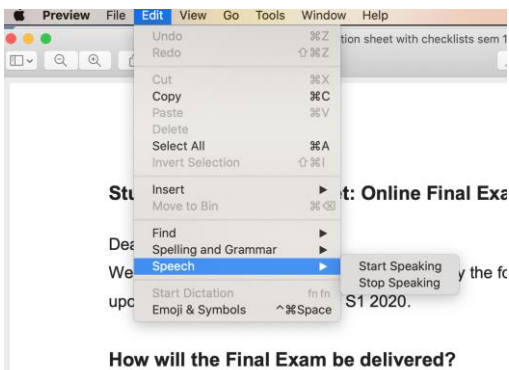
Preview File Edit View Go Tools Window Help

tion sheet with checklists sem 1

Undo ⌘Z
Redo ⇧⌘Z
Cut ⌘X
Copy ⌘C
Paste ⌘V
Delete
Select All ⌘A
Invert Selection ⇧⌘I
Insert
Move to Bin ⌘⌫
Find
Spelling and Grammar
Speech
Start Dictation fn fn
Emoji & Symbols ^⌘Space

Start Speaking
Stop Speaking

St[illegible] t: Online Final Exa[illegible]

Dea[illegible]

We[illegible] y the fo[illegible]

upo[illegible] S1 2020.

How will the Final Exam be delivered?